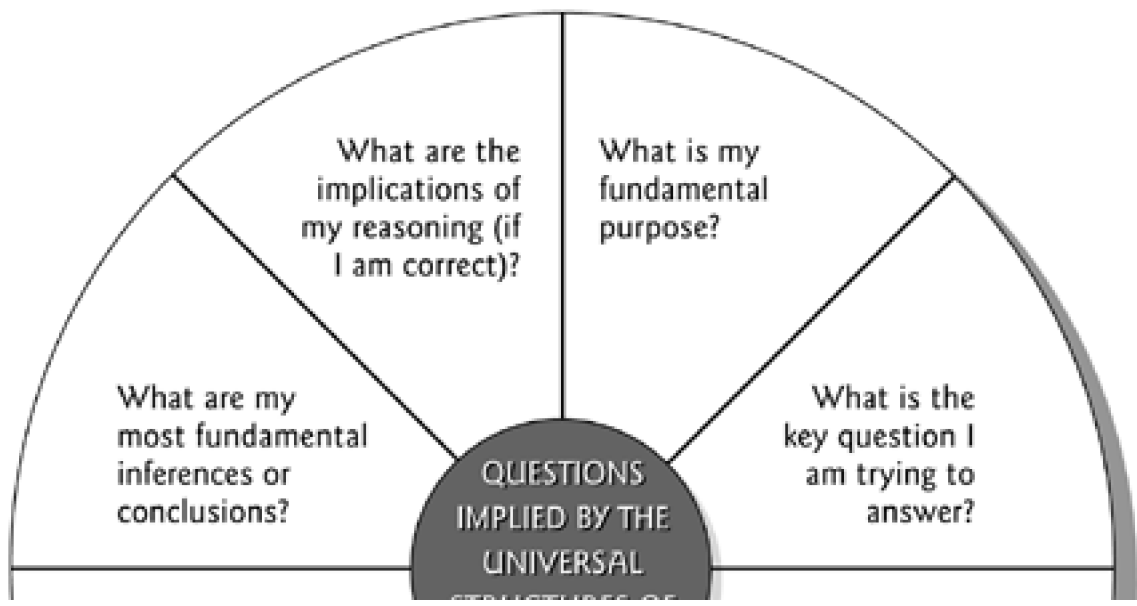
What are the implications of my reasoning (if I am correct)?

What is my fundamental purpose?

What are my most fundamental inferences or conclusions?

QUESTIONS IMPLIED BY THE UNIVERSAL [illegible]

What is the key question I am trying to answer?